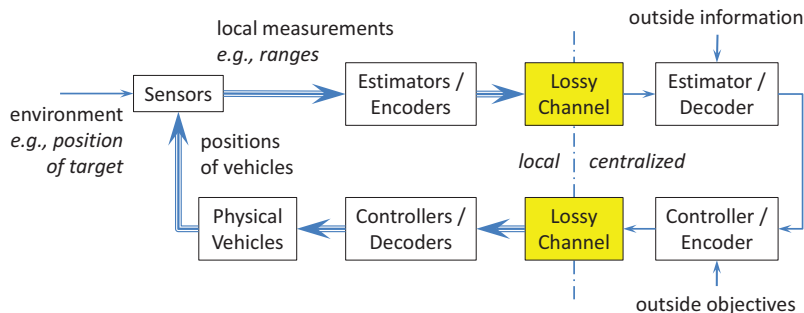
local measurements
*e.g., ranges*

outside information

environment
*e.g., position of target*

Sensors

Estimators / Encoders

Lossy Channel

Estimator / Decoder

positions of vehicles

local

centralized

Physical Vehicles

Controllers / Decoders

Lossy Channel

Controller / Encoder

outside objectives